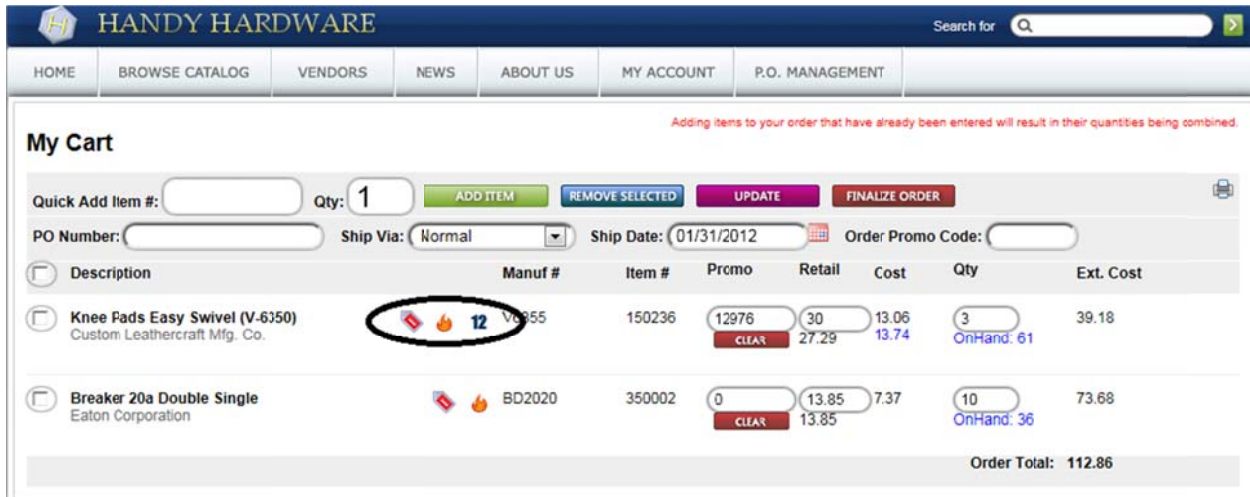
HANDY HARDWARE

Search for

HOME | BROWSE CATALOG | VENDORS | NEWS | ABOUT US | MY ACCOUNT | P.O. MANAGEMENT

My Cart

Adding items to your order that have already been entered will result in their quantities being combined.

Quick Add Item #: Qty: 1 ADD ITEM REMOVE SELECTED UPDATE FINALIZE ORDER

PO Number: Ship Via: Normal Ship Date: 01/31/2012 Order Promo Code:

| Description | | Manuf # | Item # | Promo | Retail | Cost | Qty | Ext. Cost |
|---|---|---|---|---|---|---|---|---|
| Knee Pads Easy Swivel (V-6350) Custom Leathercraft Mfg. Co. | 12 | V6355 | 150236 | 12976 CLEAR | 30 27.29 | 13.06 13.74 | 3 OnHand: 61 | 39.18 |
| Breaker 20a Double Single Eaton Corporation | | BD2020 | 350002 | 0 CLEAR | 13.85 13.85 | 7.37 | 10 OnHand: 36 | 73.68 |

Order Total: 112.86